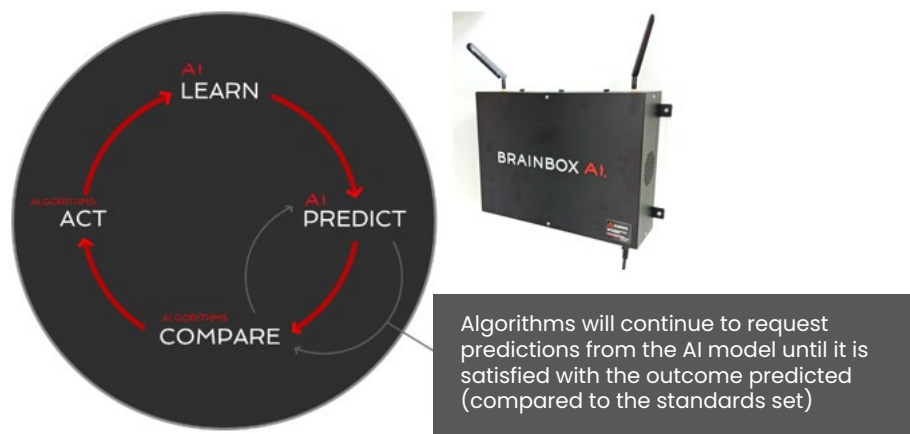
AI
LEARN

AI
PREDICT

ALGORITHMS
COMPARE

ALGORITHMS
ACT

BRAINBOX AI.

Algorithms will continue to request predictions from the AI model until it is satisfied with the outcome predicted (compared to the standards set)